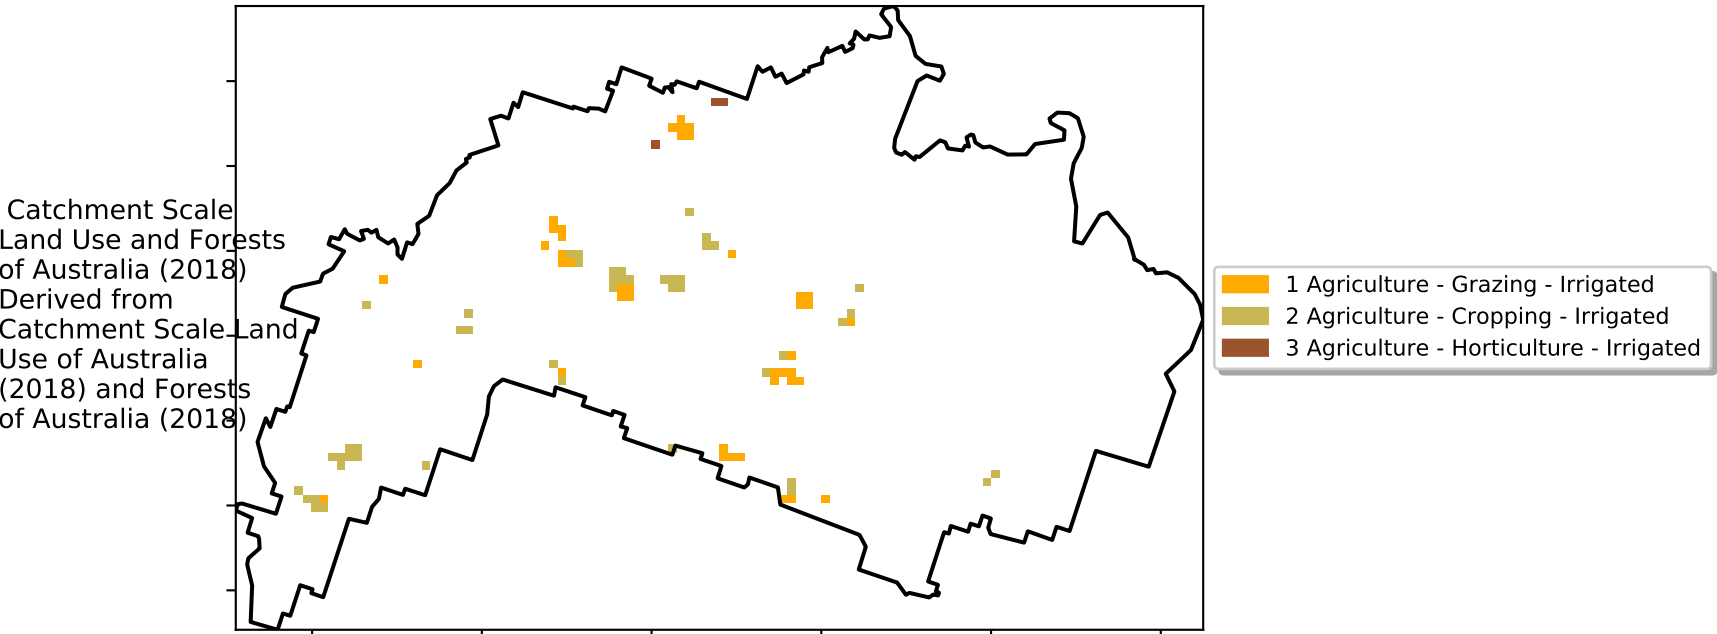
Catchment Scale Land Use and Forests of Australia (2018) Derived from Catchment Scale Land Use of Australia (2018) and Forests of Australia (2018)

1 Agriculture - Grazing - Irrigated
2 Agriculture - Cropping - Irrigated
3 Agriculture - Horticulture - Irrigated